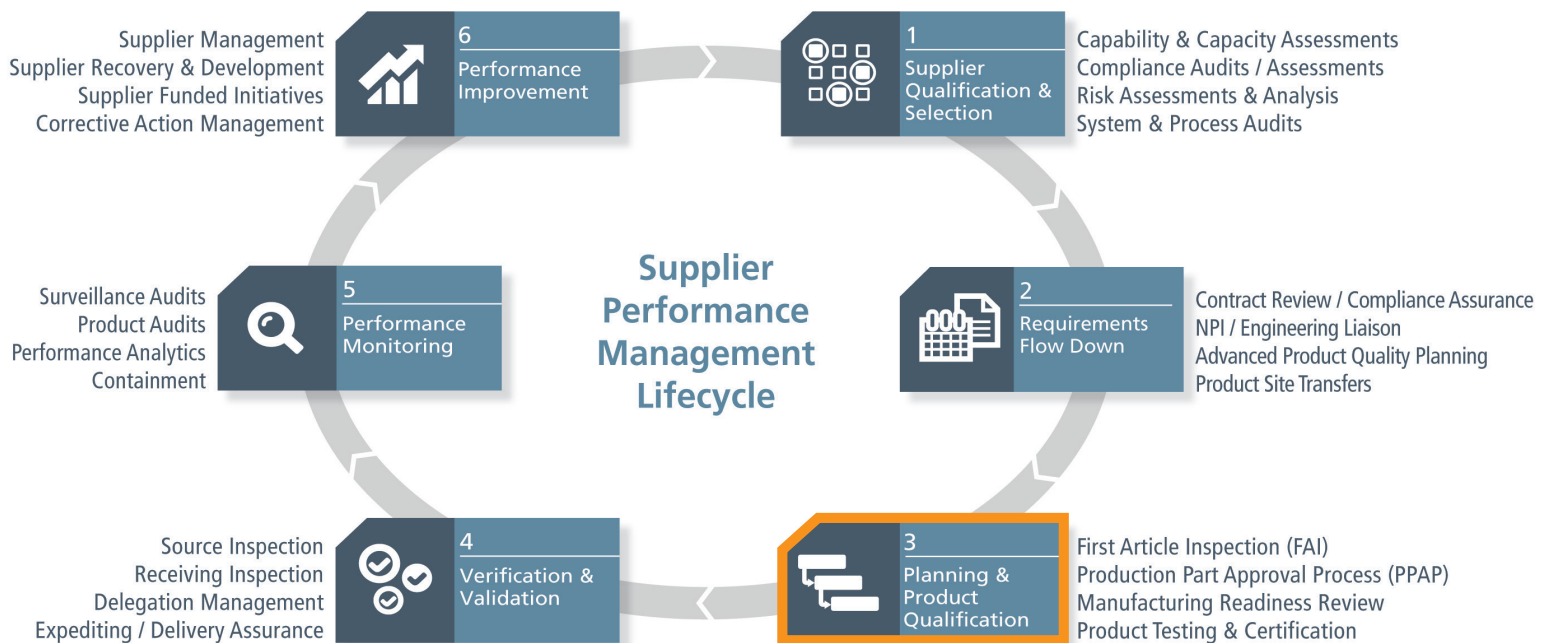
Supplier Management
Supplier Recovery & Development
Supplier Funded Initiatives
Corrective Action Management

6
Performance Improvement

1
Supplier Qualification & Selection

Capability & Capacity Assessments
Compliance Audits / Assessments
Risk Assessments & Analysis
System & Process Audits

Surveillance Audits
Product Audits
Performance Analytics
Containment

5
Performance Monitoring

Supplier Performance Management Lifecycle

2
Requirements Flow Down

Contract Review / Compliance Assurance
NPI / Engineering Liaison
Advanced Product Quality Planning
Product Site Transfers

Source Inspection
Receiving Inspection
Delegation Management
Expediting / Delivery Assurance

4
Verification & Validation

3
Planning & Product Qualification

First Article Inspection (FAI)
Production Part Approval Process (PPAP)
Manufacturing Readiness Review
Product Testing & Certification